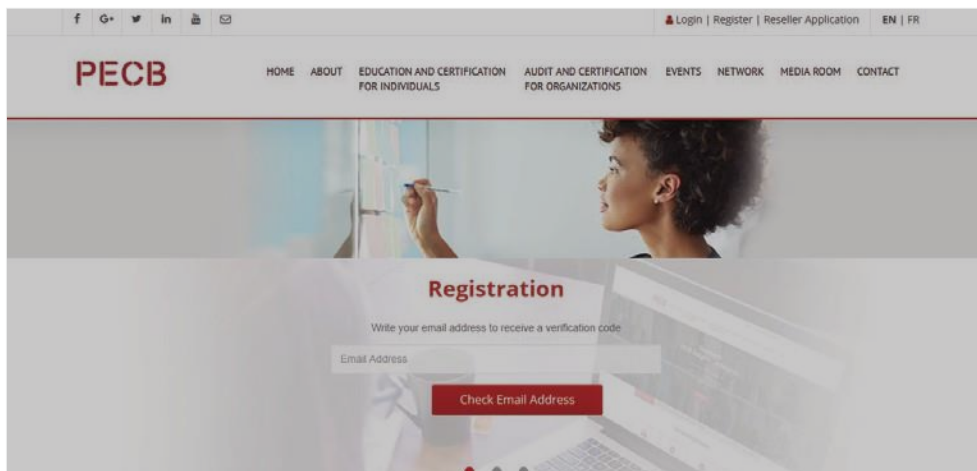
f G+ in

Login | Register | Reseller Application EN | FR

PECB

HOME ABOUT EDUCATION AND CERTIFICATION FOR INDIVIDUALS AUDIT AND CERTIFICATION FOR ORGANIZATIONS EVENTS NETWORK MEDIA ROOM CONTACT

Registration

Write your email address to receive a verification code

Email Address

Check Email Address